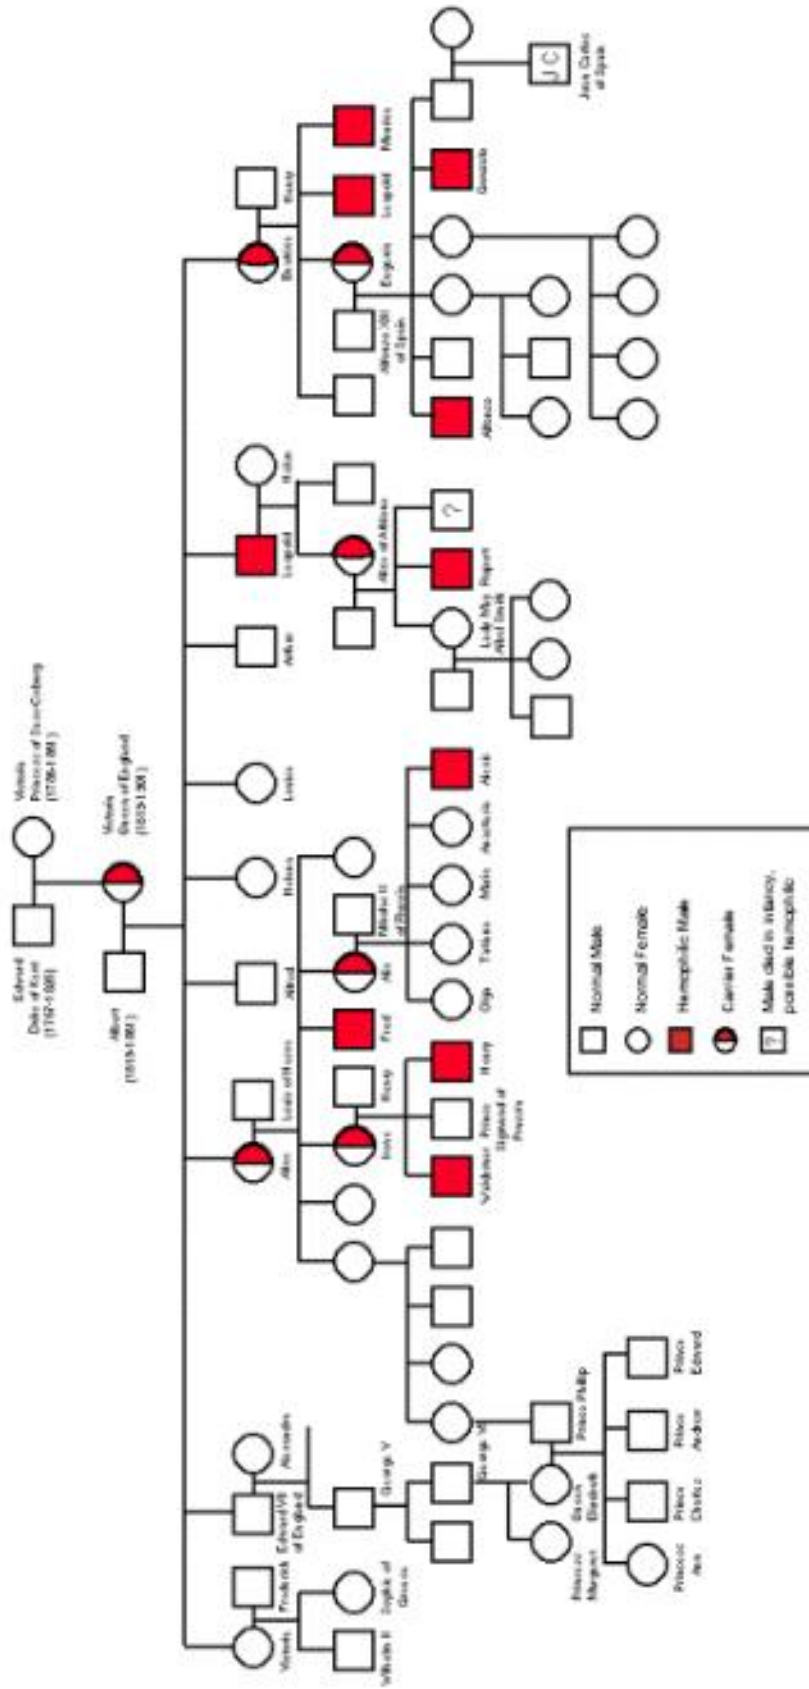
Edward Duke of Kent (1767-1820)

Victoria Princess of Saxe-Coburg (1786-1861)

Albert (1819-1861)

Victoria Queen of England (1819-1901)

Victoria

Frederick

Edward VII of England

Alexandra

Alice

Louis of Hesse

Alfred

Helena

Louise

Arthur

Leopold

Helen

Beatrice

Henry

Wilhelm II

Sophie of Greece

George V

Irene

Henry

Fred

Alix

Nicholas II of Russia

Alice of Athlone

Alfonso XIII of Spain

Eugenie

Leopold

Maurice

George VI

Waldemar

Prince Sigismund of Prussia

Henry

Olga

Tatiana

Marie

Anastasia

Alexis

Rupert

Lady May Abel Smith

Alfonso

Gonzalo

Juan Carlos of Spain

J.C.

?

Princess Margaret

Queen Elizabeth

Prince Philip

Princess Ann

Prince Charles

Prince Andrew

Prince Edward

Normal Male

Normal Female

Hemophilic Male

Carrier Female

?

Male died in infancy, possible hemophilic